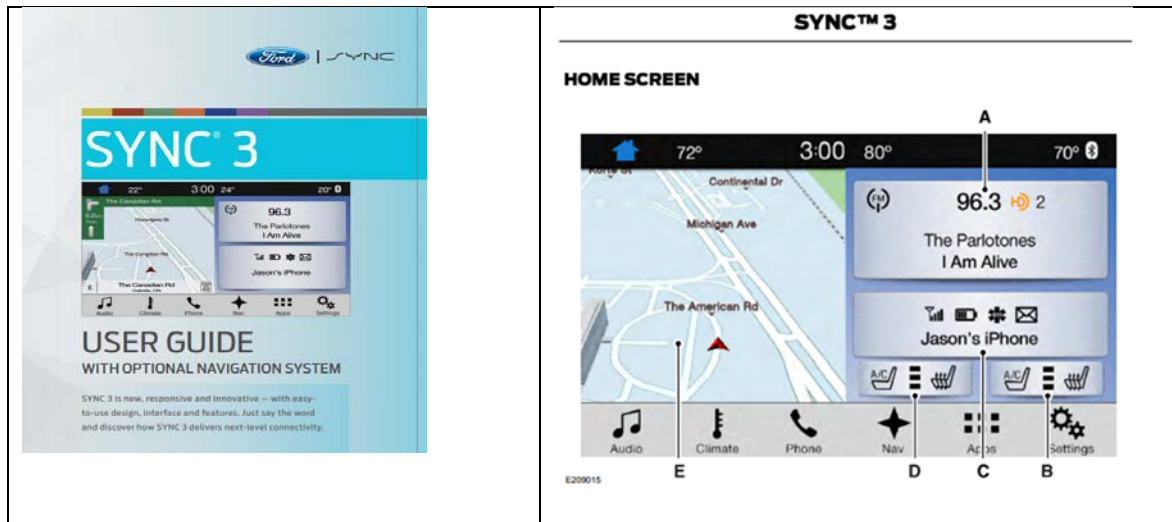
Ford | SYNC

SYNC® 3

22° 3:00 24° 20°

The Canadian Rd

96.3

The Parlotones
I Am Alive

Jason's iPhone

The Canadian Rd

Audio Climate Phone Nav Apps Settings

USER GUIDE
WITH OPTIONAL NAVIGATION SYSTEM

SYNC 3 is new, responsive and innovative — with easy-to-use design, interface and features. Just say the word and discover how SYNC 3 delivers next-level connectivity.

SYNC™ 3

HOME SCREEN

A

72° 3:00 80° 70°

Continental Dr

Michigan Ave

The American Rd

96.3 2

The Parlotones
I Am Alive

Jason's iPhone

A/C A/C

Audio Climate Phone Nav Apps Settings

E209015 E D C B